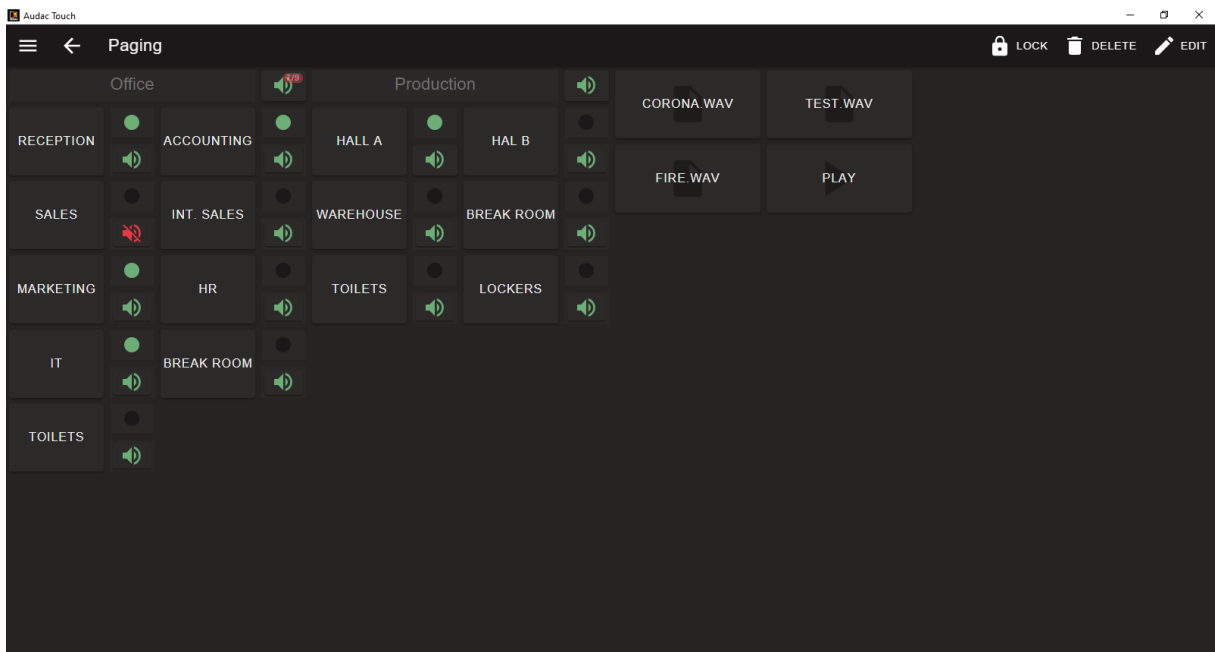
Audac Touch

Paging

LOCK DELETE EDIT

Office

7/9

Production

CORONA.WAV

TEST.WAV

RECEPTION

ACCOUNTING

HALL A

HAL B

FIRE.WAV

PLAY

SALES

INT. SALES

WAREHOUSE

BREAK ROOM

MARKETING

HR

TOILETS

LOCKERS

IT

BREAK ROOM

TOILETS